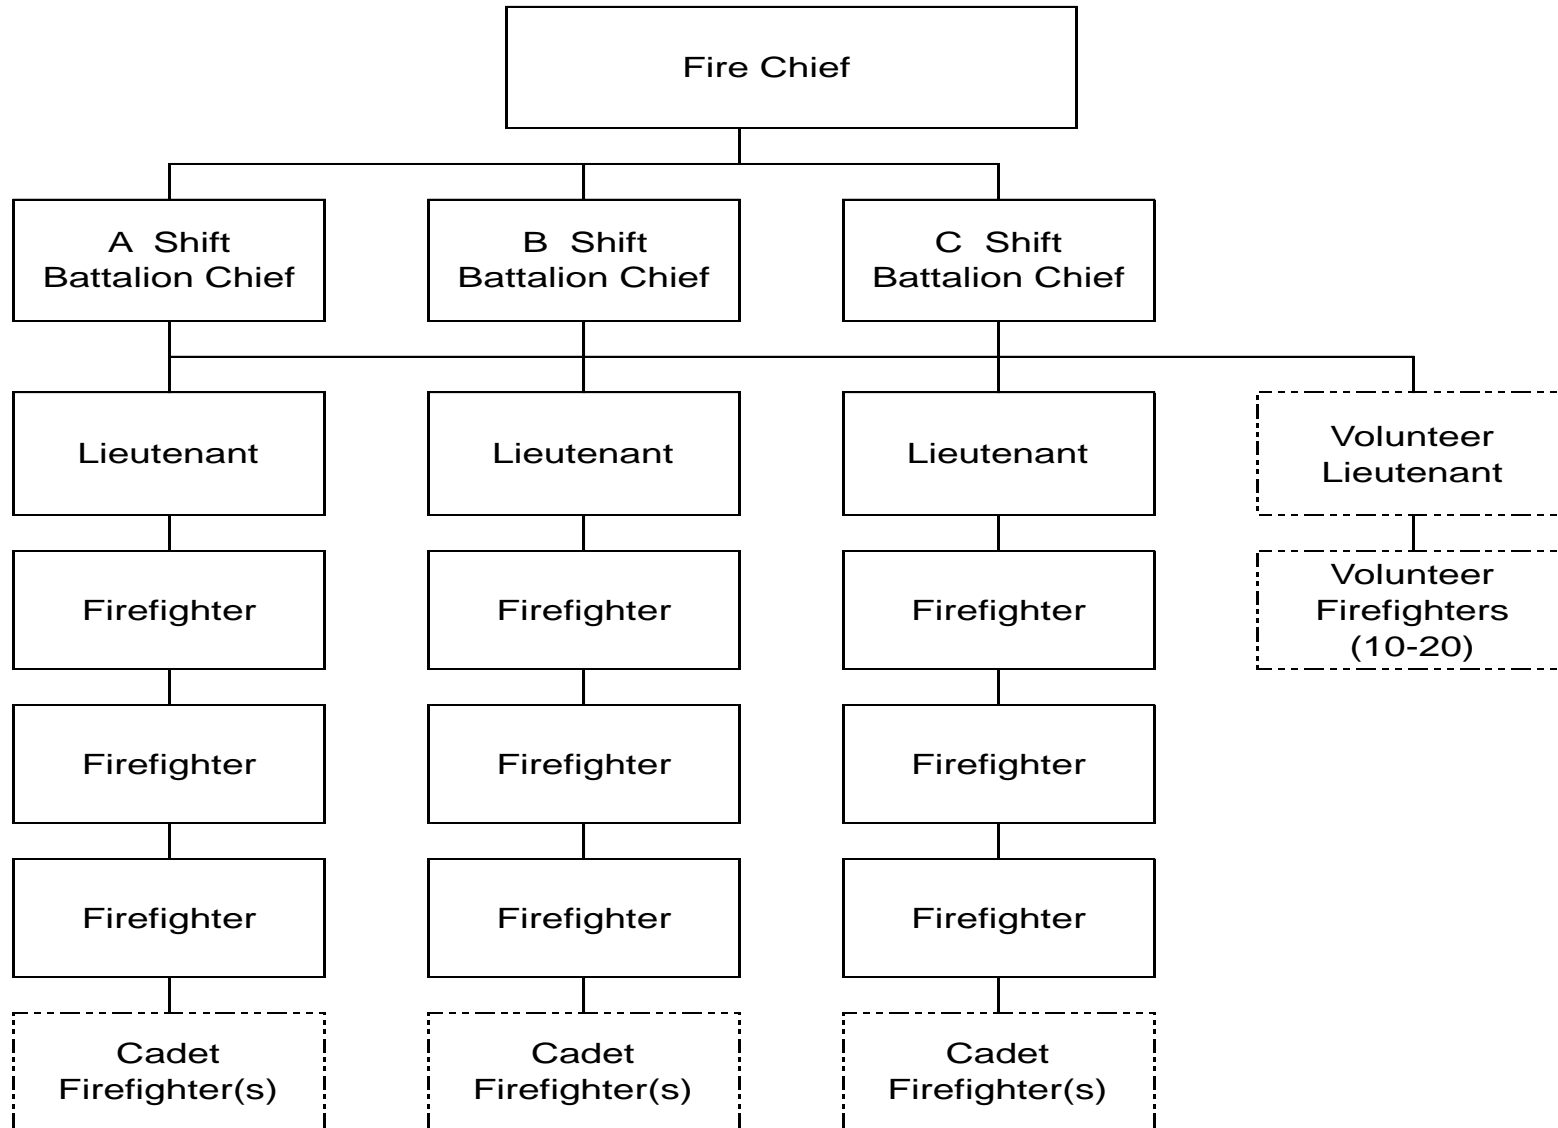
Fire Chief

A Shift
Battalion Chief

B Shift
Battalion Chief

C Shift
Battalion Chief

Lieutenant

Lieutenant

Lieutenant

Volunteer
Lieutenant

Firefighter

Firefighter

Firefighter

Volunteer
Firefighters
(10-20)

Firefighter

Firefighter

Firefighter

Firefighter

Firefighter

Firefighter

Cadet
Firefighter(s)

Cadet
Firefighter(s)

Cadet
Firefighter(s)